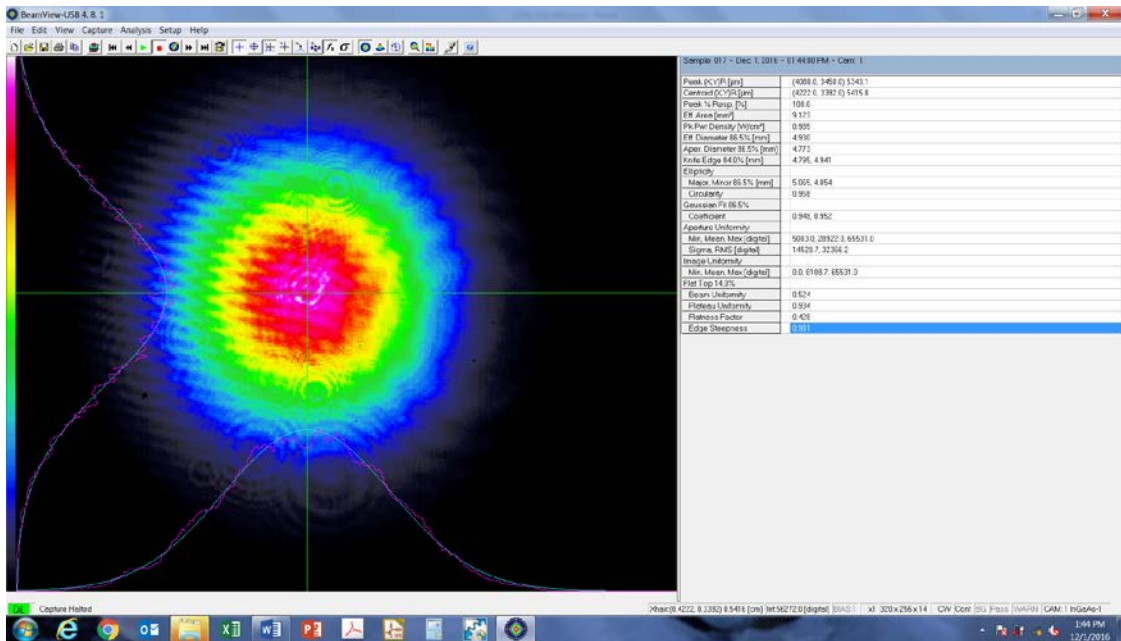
BeamView-USB 4. 8. 1

File Edit View Capture Analysis Setup Help

Sample 017 - Dec 1, 2016 - 01:44:00 PM - Cam: 1

| | |
|---|---|
| Peak (X,Y)R [µm] | (4088.0, 3458.0) 5343.1 |
| Centroid (X,Y)R [µm] | (4222.0, 3392.0) 5415.8 |
| Peak % Resp. [%] | 100.0 |
| Eff. Area [mm²] | 9.123 |
| Pk Pwr Density [W/cm²] | 0.995 |
| Eff. Diameter 86.5% [mm] | 4.930 |
| Aper. Diameter 86.5% [mm] | 4.773 |
| Knife Edge 84.0% [mm] | 4.795, 4.941 |
| Ellipticity | |
| Major, Minor 86.5% [mm] | 5.065, 4.854 |
| Circularity | 0.958 |
| Gaussian Fit 86.5% | |
| Coefficient | 0.948, 0.952 |
| Aperture Uniformity | |
| Min, Mean, Max [digital] | 5083.0, 28922.3, 65531.0 |
| Sigma, RMS [digital] | 14529.7, 32366.2 |
| Image Uniformity | |
| Min, Mean, Max [digital] | 0.0, 6188.7, 65531.0 |
| Flat Top 14.3% | |
| Beam Uniformity | 0.524 |
| Plateau Uniformity | 0.934 |
| Flatness Factor | 0.426 |
| Edge Steepness | 0.901 |

OK Capture Halted

Xhair(8.4222, 8.3392) 8.5416 [cm] Int:56272.0 [digital] BIAS:1 x1 320 x 256 x 14 CW Cont BG Pass WARN CAM: 1 InGaAs-I

1:44 PM
12/1/2016